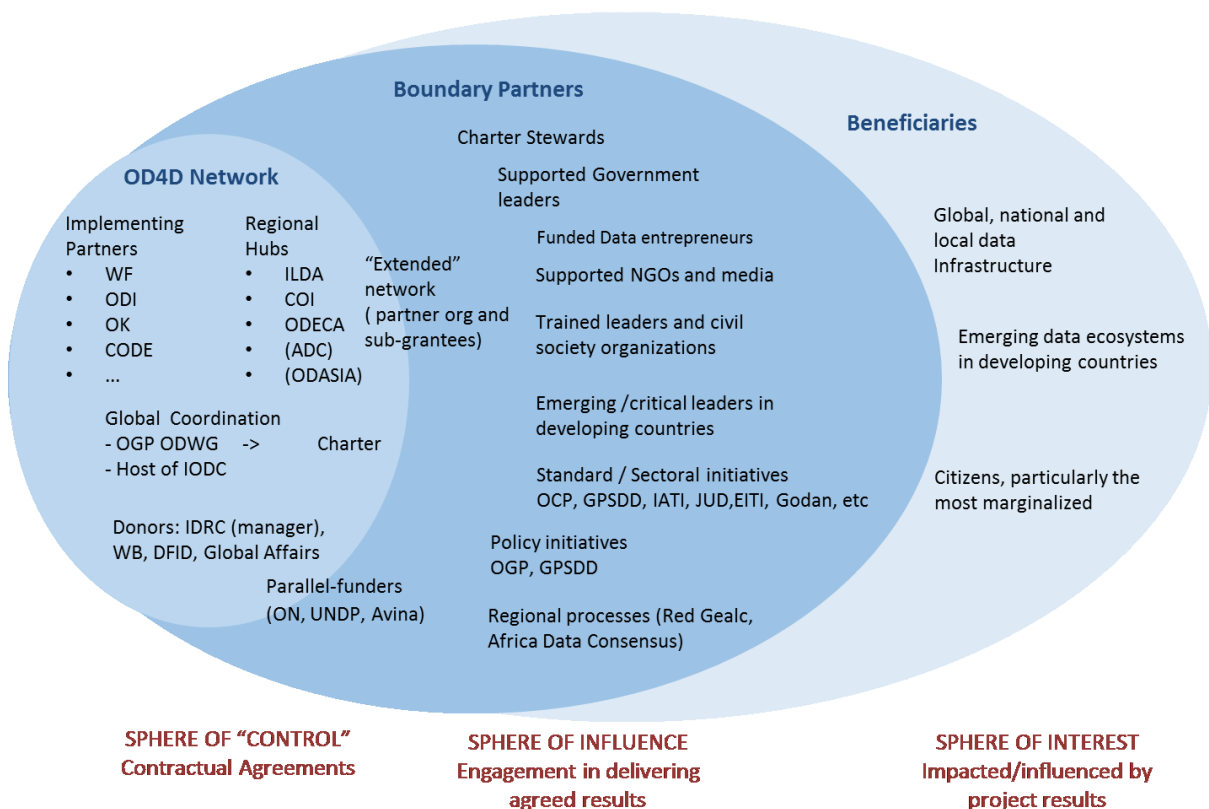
Boundary Partners

Beneficiaries

OD4D Network

Implementing Partners
• WF
• ODI
• OK
• CODE
• ...

Regional Hubs
• ILDA
• COI
• ODECA
• (ADC)
• (ODASIA)

"Extended" network ( partner org and sub-grantees)

Global Coordination
- OGP ODWG -> Charter
- Host of IODC

Donors: IDRC (manager), WB, DFID, Global Affairs

Parallel-funders (ON, UNDP, Avina)

Charter Stewards

Supported Government leaders

Funded Data entrepreneurs

Supported NGOs and media

Trained leaders and civil society organizations

Emerging /critical leaders in developing countries

Standard / Sectoral initiatives OCP, GPSDD, IATI, JUD,EITI, Godan, etc

Policy initiatives OGP, GPSDD

Regional processes (Red Gealc, Africa Data Consensus)

Global, national and local data Infrastructure

Emerging data ecosystems in developing countries

Citizens, particularly the most marginalized

SPHERE OF "CONTROL"
Contractual Agreements

SPHERE OF INFLUENCE
Engagement in delivering agreed results

SPHERE OF INTEREST
Impacted/influenced by project results